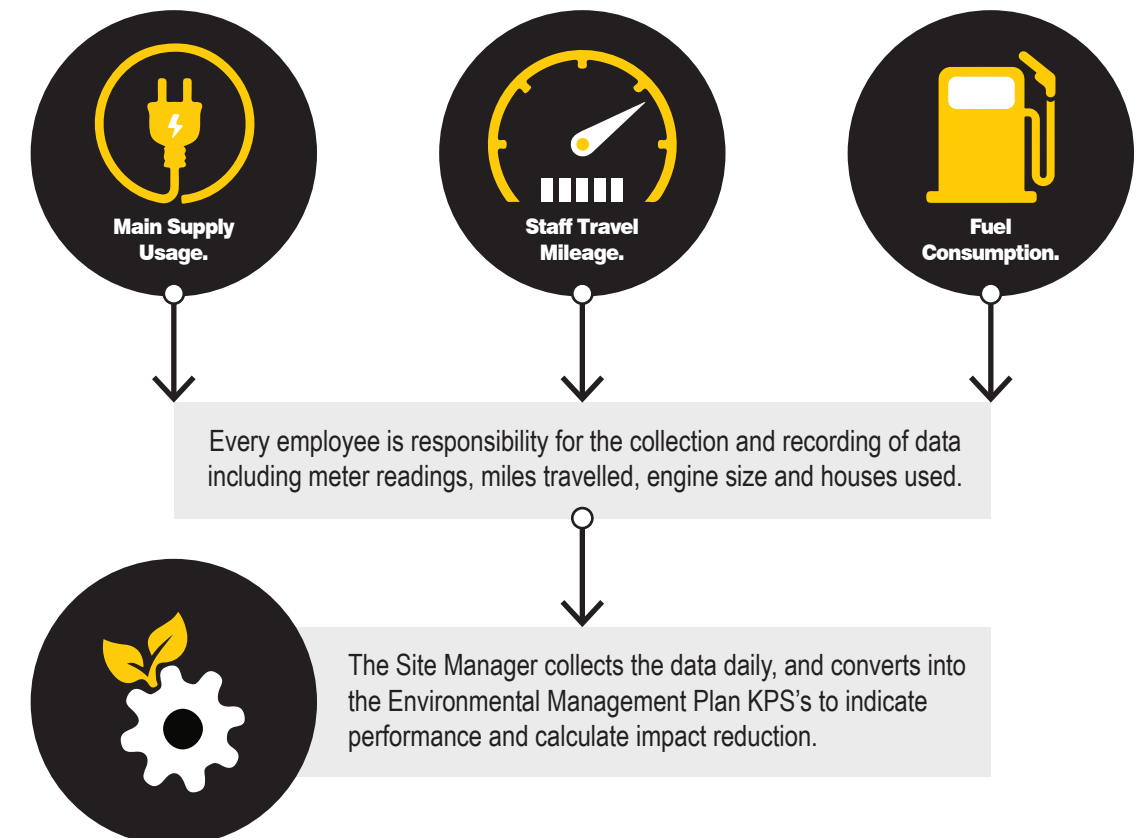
Main Supply Usage.

Staff Travel Mileage.

Fuel Consumption.

Every employee is responsibility for the collection and recording of data including meter readings, miles travelled, engine size and houses used.

The Site Manager collects the data daily, and converts into the Environmental Management Plan KPS's to indicate performance and calculate impact reduction.